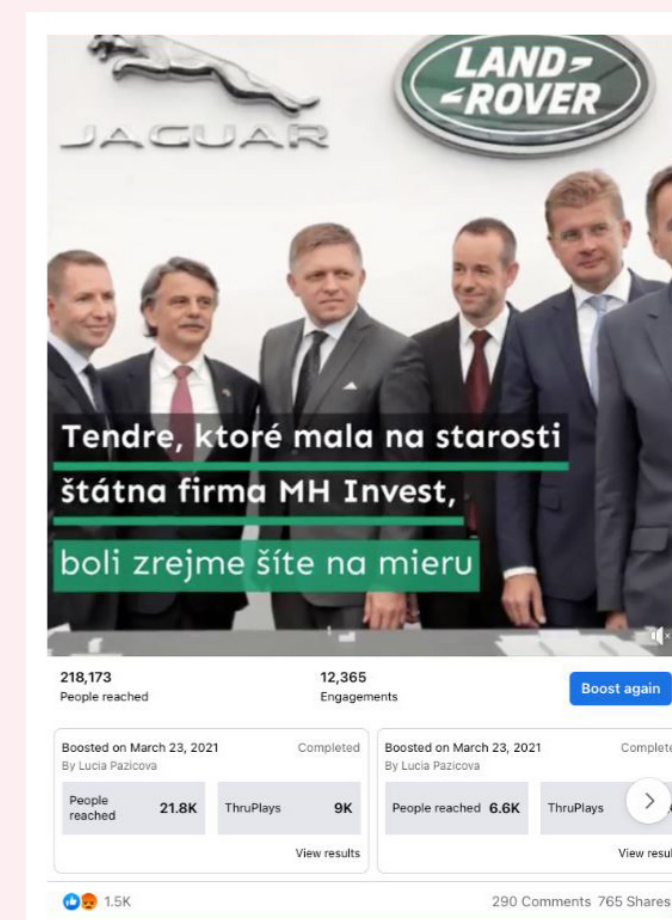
JAGUAR

LAND ROVER

Tendre, ktoré mala na starosti štátna firma MH Invest, boli zrejme šíte na mieru

218,173
People reached

12,365
Engagements

Boost again

Boosted on March 23, 2021
By Lucia Pazicova
Completed

People reached 21.8K
ThruPlays 9K
View results

Boosted on March 23, 2021
By Lucia Pazicova
Complete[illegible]

People reached 6.6K
ThruPlays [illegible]
View resul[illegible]

1.5K

290 Comments 765 Shares